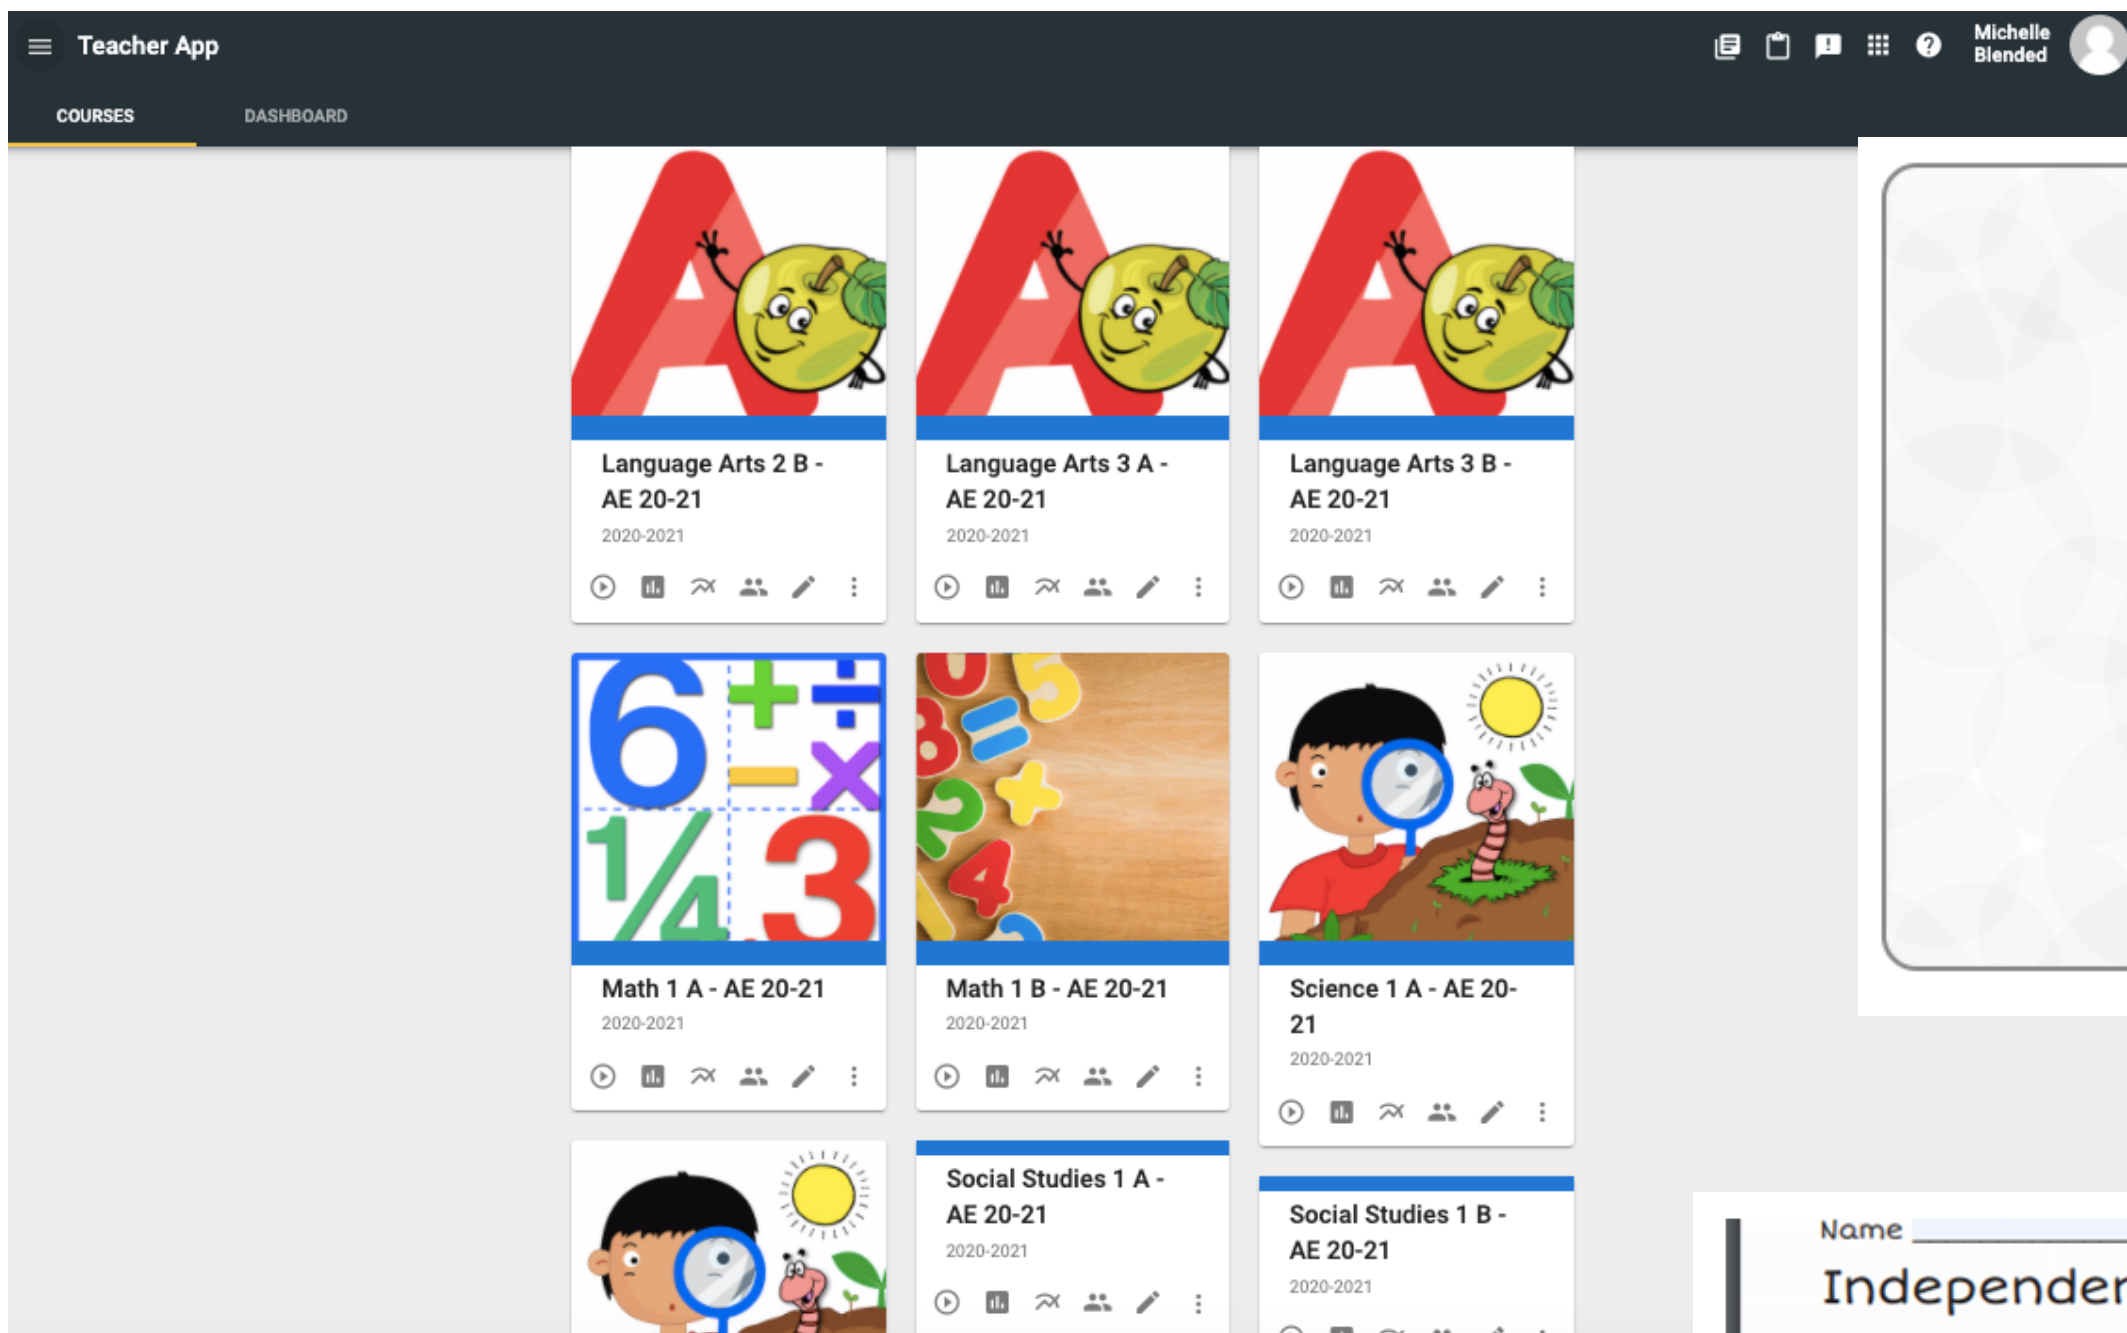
Teacher App

Michelle Blended

COURSES DASHBOARD

Language Arts 2 B - AE 20-21
2020-2021

Language Arts 3 A - AE 20-21
2020-2021

Language Arts 3 B - AE 20-21
2020-2021

6 + ÷ − × 1/4 3

Math 1 A - AE 20-21
2020-2021

Math 1 B - AE 20-21
2020-2021

Science 1 A - AE 20-21
2020-2021

Social Studies 1 A - AE 20-21
2020-2021

Social Studies 1 B - AE 20-21
2020-2021

Name
Indepen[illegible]